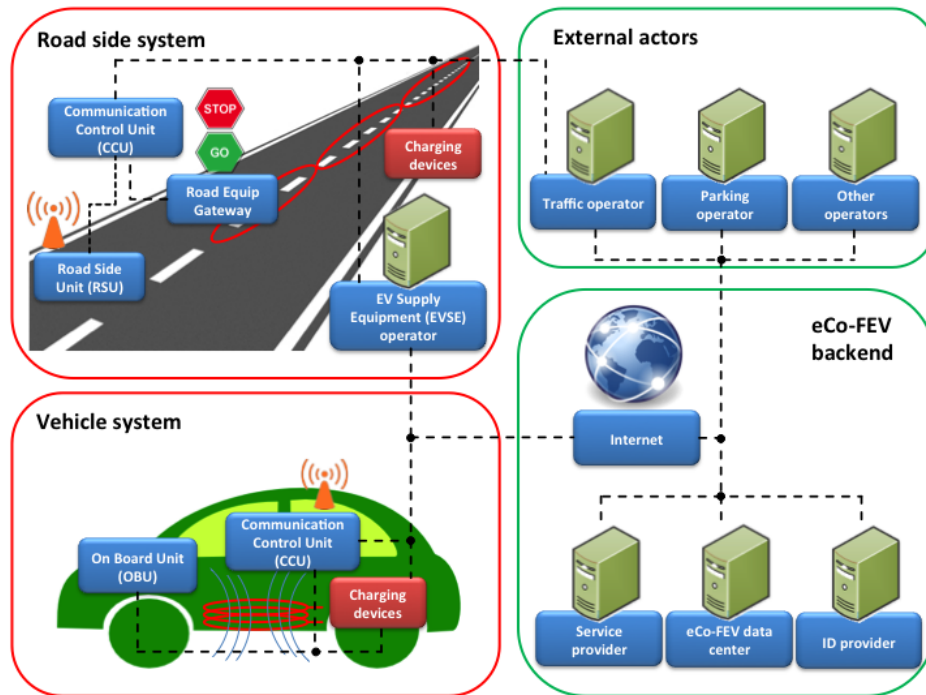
Road side system

Communication Control Unit (CCU)

STOP

GO

Charging devices

Road Equip Gateway

Road Side Unit (RSU)

EV Supply Equipment (EVSE) operator

External actors

Traffic operator

Parking operator

Other operators

eCo-FEV backend

Internet

Vehicle system

On Board Unit (OBU)

Communication Control Unit (CCU)

Charging devices

Service provider

eCo-FEV data center

ID provider